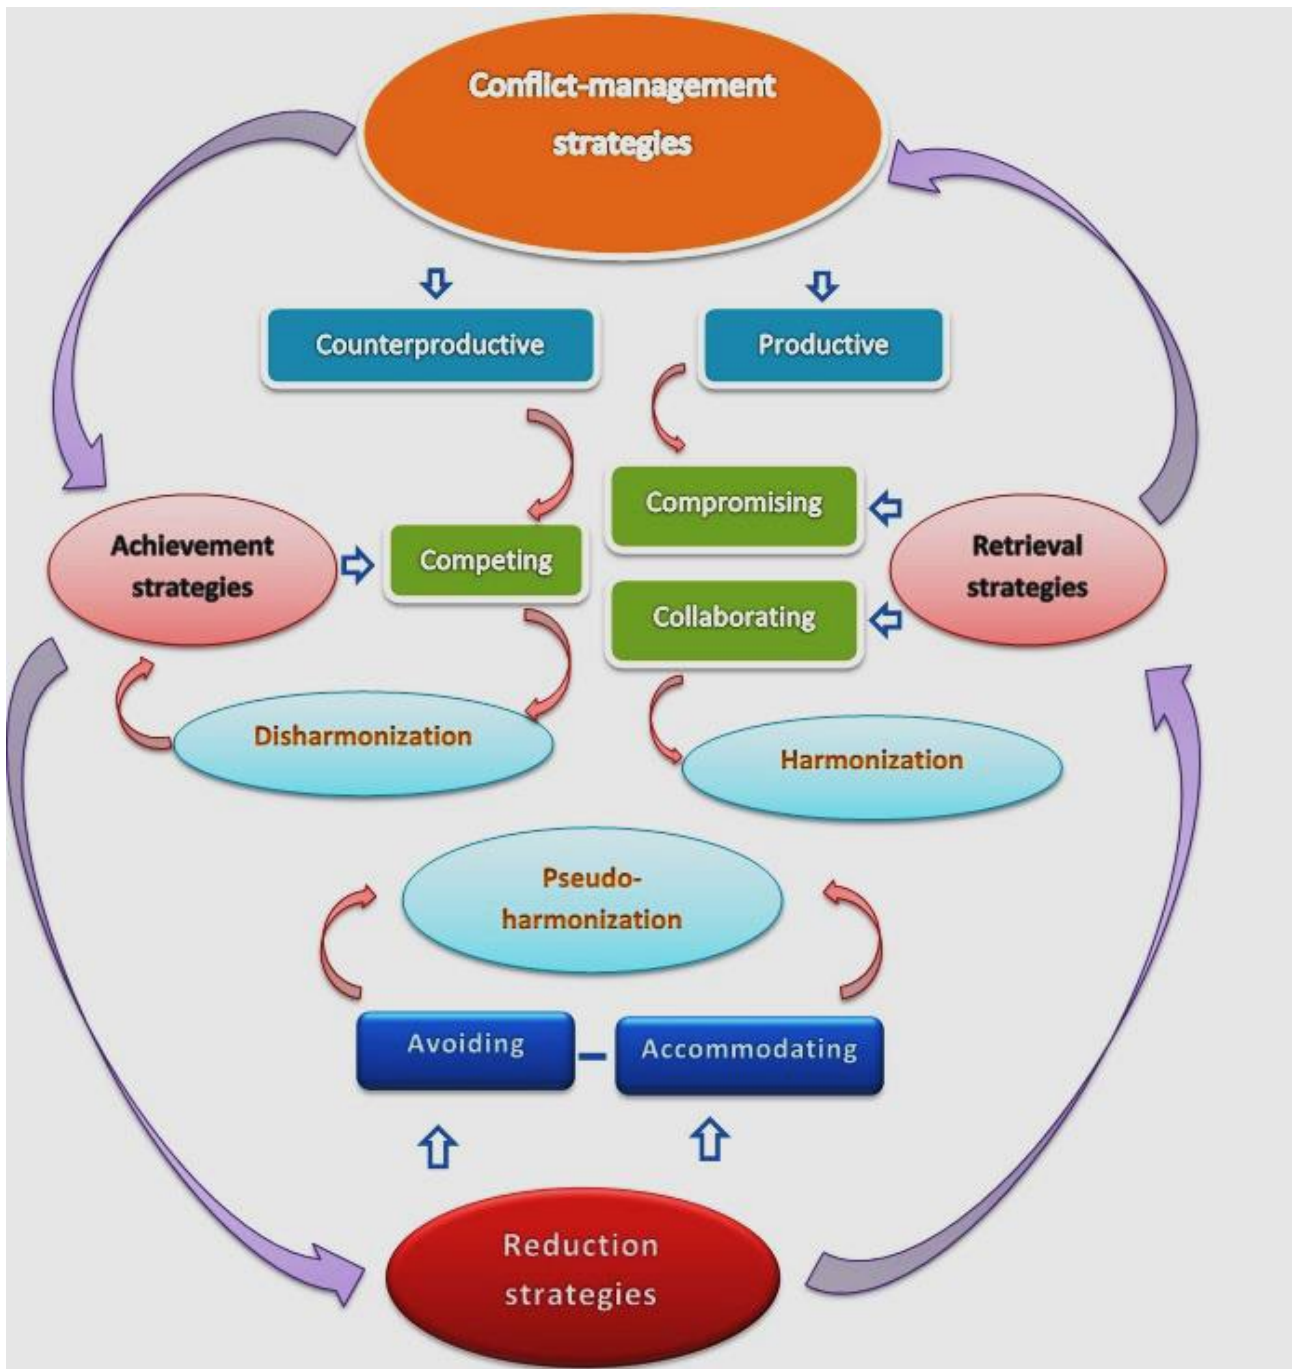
Conflict-management strategies

Counterproductive

Productive

Compromising

Achievement strategies

Competing

Retrieval strategies

Collaborating

Disharmonization

Harmonization

Pseudo-harmonization

Avoiding

Accommodating

Reduction strategies